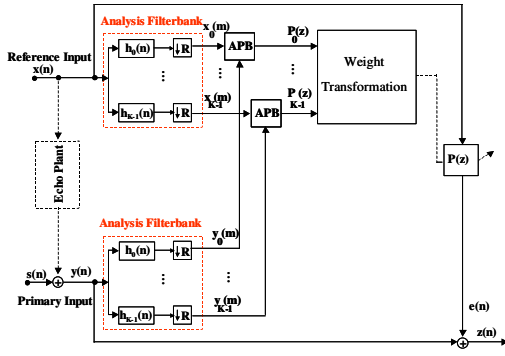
Analysis Filterbank

Reference Input
$x(n)$

$h_0(n)$
$\downarrow R$
$x_0(m)$
APB
$P_0(z)$

$h_{K-1}(n)$
$\downarrow R$
$x_{K-1}(m)$
APB
$P_{K-1}(z)$

Weight Transformation

Echo Plant

$P(z)$

Analysis Filterbank

$h_0(n)$
$\downarrow R$
$y_0(m)$

$h_{K-1}(n)$
$\downarrow R$
$y_{K-1}(m)$

$s(n)$
$y(n)$
Primary Input

$e(n)$
$z(n)$